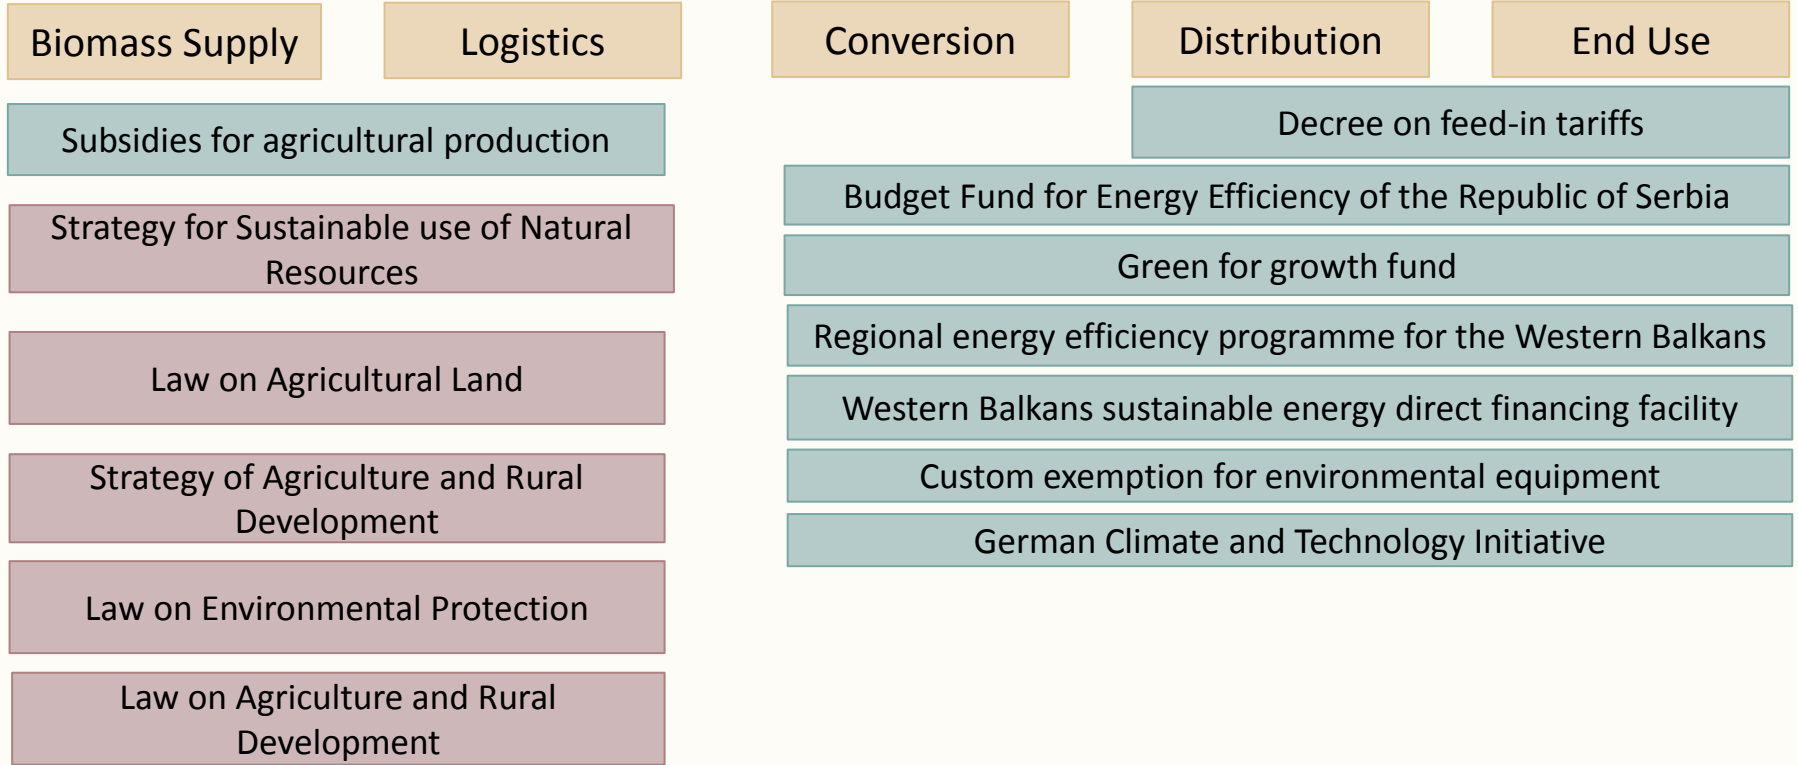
Biomass Supply

Logistics

Conversion

Distribution

End Use

Subsidies for agricultural production

Strategy for Sustainable use of Natural Resources

Law on Agricultural Land

Strategy of Agriculture and Rural Development

Law on Environmental Protection

Law on Agriculture and Rural Development

Decree on feed-in tariffs

Budget Fund for Energy Efficiency of the Republic of Serbia

Green for growth fund

Regional energy efficiency programme for the Western Balkans

Western Balkans sustainable energy direct financing facility

Custom exemption for environmental equipment

German Climate and Technology Initiative